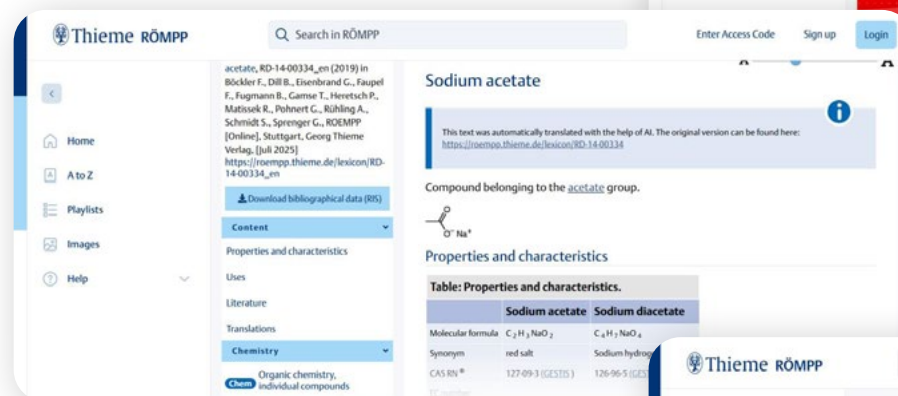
Thieme RÖMPP

Search in RÖMPP

Enter Access Code Sign up Login

Home

A to Z

Playlists

Images

Help

acetate, RD-14-00334_en (2019) in Böckler F., Dill B., Eisenbrand G., Faupel F., Fugmann B., Gamse T., Heretsch P., Matissek R., Pohnert G., Rühling A., Schmidt S., Sprenger G., ROEMPP [Online], Stuttgart, Georg Thieme Verlag, [Juli 2025] https://roempp.thieme.de/lexicon/RD-14-00334_en

Download bibliographical data (RIS)

Content

Properties and characteristics

Uses

Literature

Translations

Chemistry

Chem Organic chemistry, individual compounds

Sodium acetate

This text was automatically translated with the help of AI. The original version can be found here: https://roempp.thieme.de/lexicon/RD-14-00334

Compound belonging to the acetate group.

$O^-$ $Na^+$

Properties and characteristics

Table: Properties and characteristics.

| | Sodium acetate | Sodium diacetate |
|---|---|---|
| Molecular formula | $C_2H_3NaO_2$ | $C_4H_7NaO_4$ |
| Synonym | red salt | Sodium hydrog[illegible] |
| CAS RN® | 127-09-3 (GESTIS) | 126-96-5 (GES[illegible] |

Thieme RÖMPP